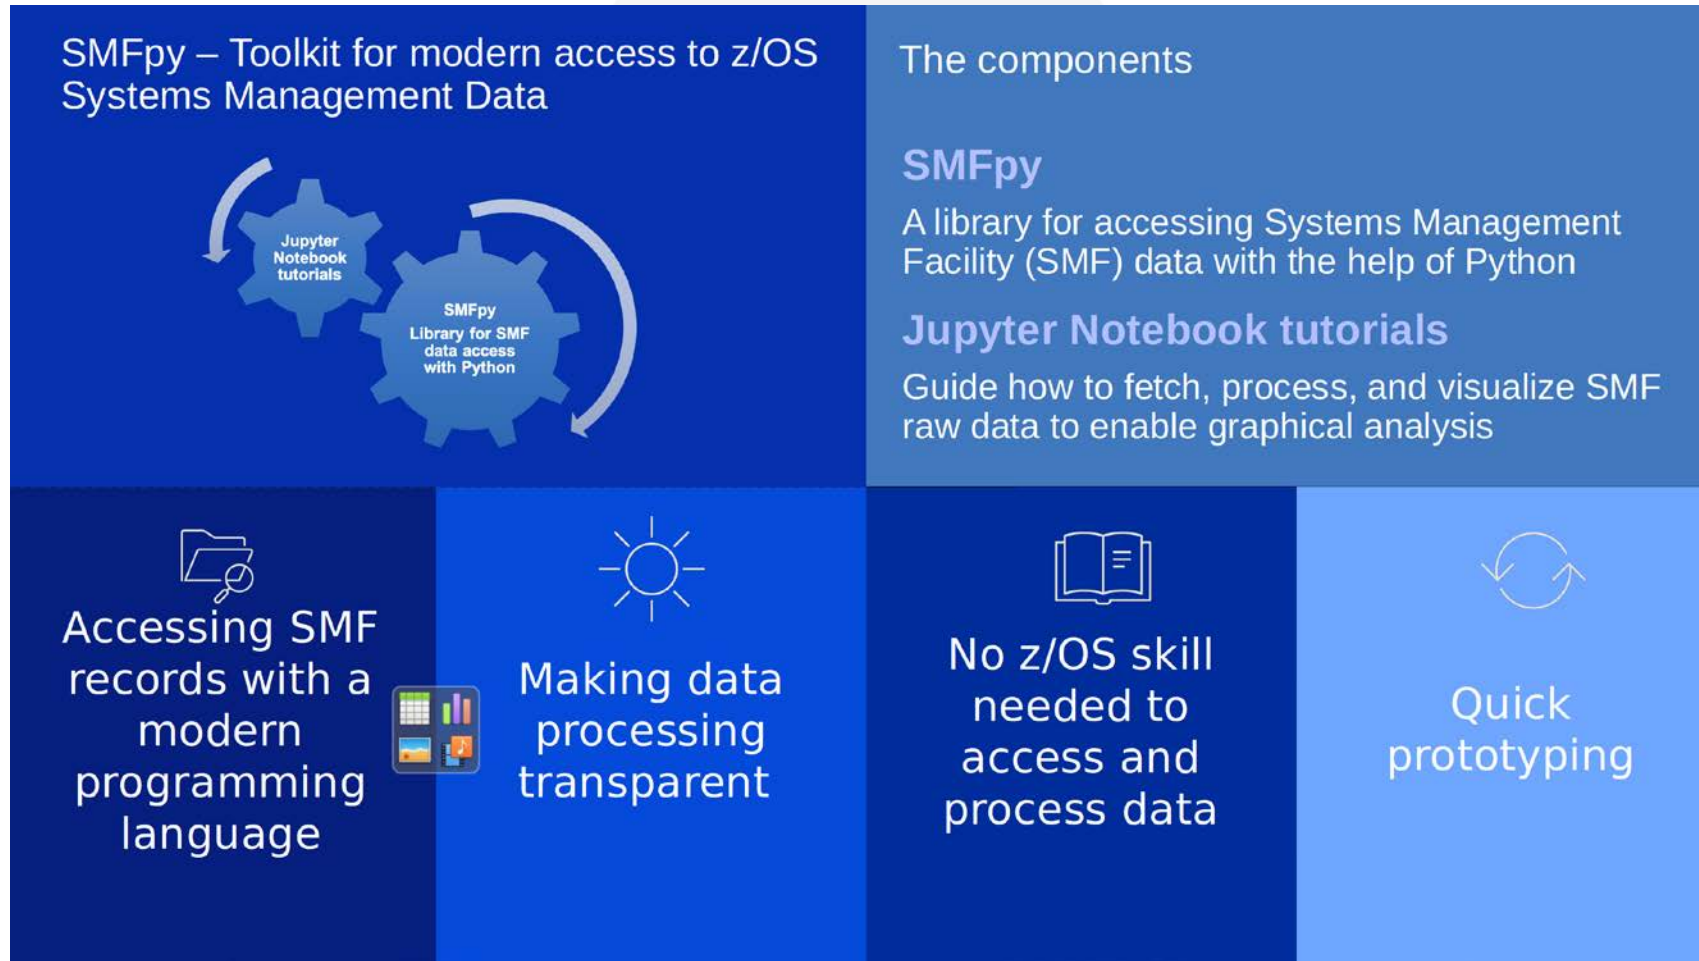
SMFpy – Toolkit for modern access to z/OS Systems Management Data

Jupyter Notebook tutorials

SMFpy Library for SMF data access with Python

The components

SMFpy

A library for accessing Systems Management Facility (SMF) data with the help of Python

Jupyter Notebook tutorials

Guide how to fetch, process, and visualize SMF raw data to enable graphical analysis

Accessing SMF records with a modern programming language

Making data processing transparent

No z/OS skill needed to access and process data

Quick prototyping